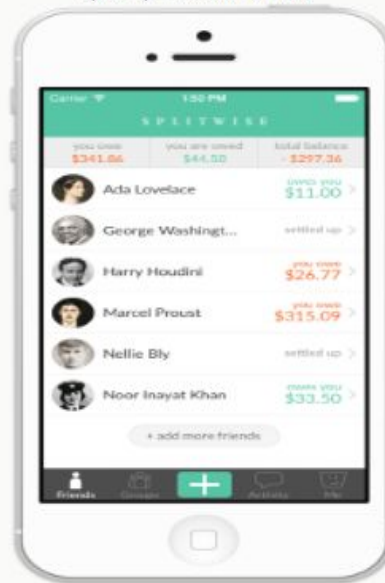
Carrier
1:50 PM
SPLITWISE
you owe
$341.86
you are owed
$44.50
total balance
- $297.36

Ada Lovelace
owes you
$11.00

George Washingt...
settled up

Harry Houdini
you owe
$26.77

Marcel Proust
you owe
$315.09

Nellie Bly
settled up

Noor Inayat Khan
owes you
$33.50

+ add more friends

Friends
Groups
+
Activity
Me